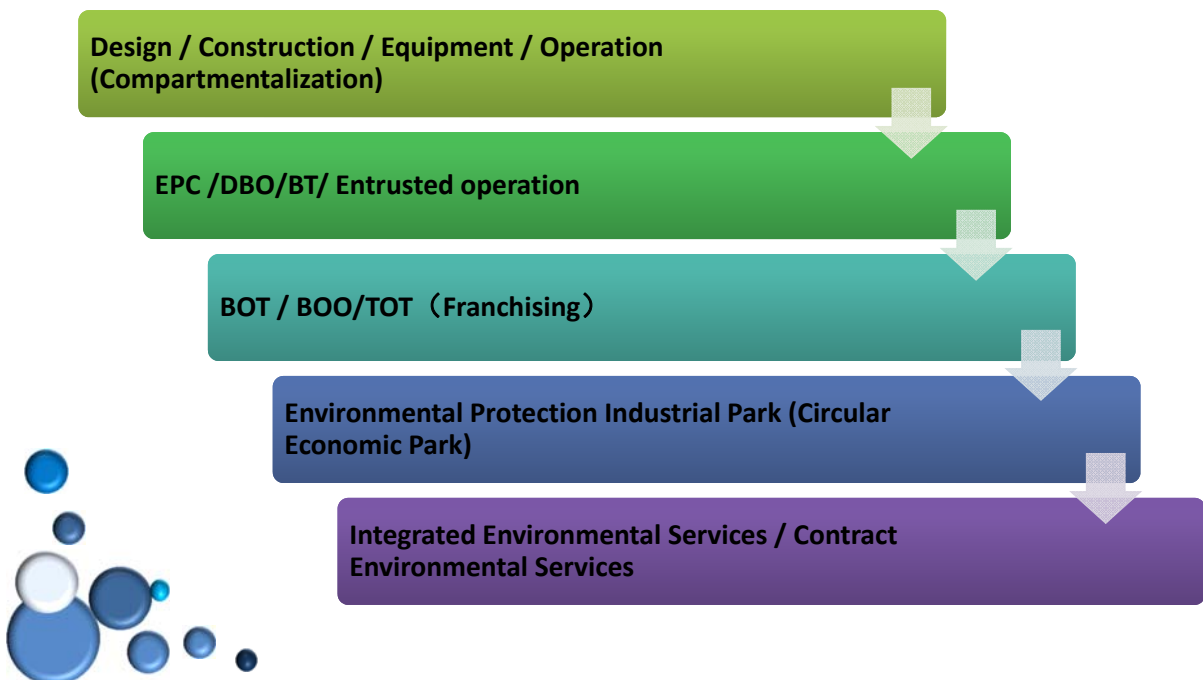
Design / Construction / Equipment / Operation (Compartmentalization)

EPC /DBO/BT/ Entrusted operation

BOT / BOO/TOT（Franchising）

Environmental Protection Industrial Park (Circular Economic Park)

Integrated Environmental Services / Contract Environmental Services